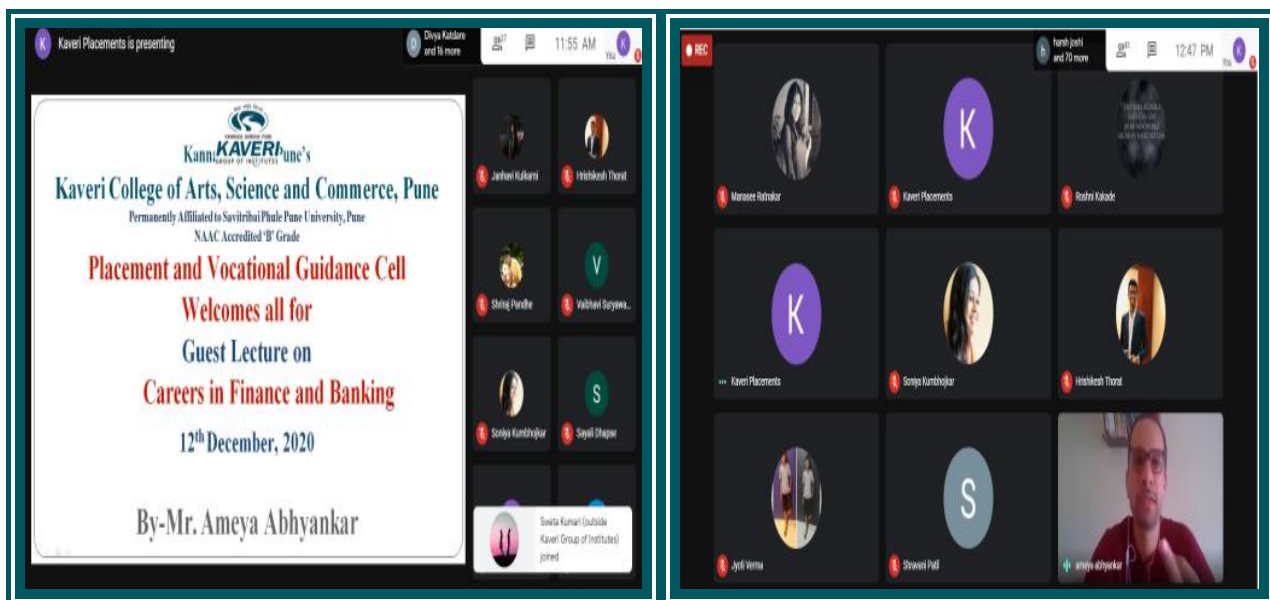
K Kaveri Placements is presenting

Divya Katdare and 16 more

17

11:55 AM

You

KAVERI GROUP OF INSTITUTES

Kanna Kaveri Pune's

Kaveri College of Arts, Science and Commerce, Pune

Permanently Affiliated to Savitribai Phule Pune University, Pune

NAAC Accredited 'B' Grade

Placement and Vocational Guidance Cell

Welcomes all for

Guest Lecture on

Careers in Finance and Banking

$12^{th}$ December, 2020

By-Mr. Ameya Abhyankar

Janhavi Kulkarni

Hrishikesh Thorat

Shiraj Pundhe

V

Vaibhavi Suryawa...

Soniya Kumbhojkar

S

Sayali Dhapse

Sweta Kumari (outside Kaveri Group of Institutes) joined

REC

harsh joshi and 70 more

81

12:47 PM

You

Manasee Ratnakar

K

Kaveri Placements

Roshni Kakade

K

Kaveri Placements

Soniya Kumbhojkar

Hrishikesh Thorat

Jyoti Verma

S

Shravani Patil

ameya abhyankar